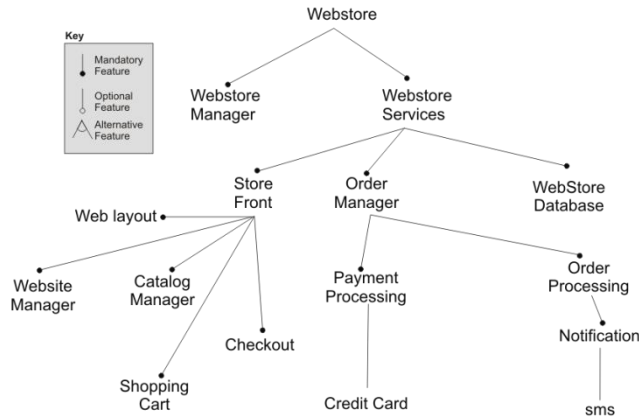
Key
Mandatory Feature
Optional Feature
Alternative Feature

Webstore
Webstore Manager
Webstore Services
Store Front
Order Manager
WebStore Database
Web layout
Website Manager
Catalog Manager
Checkout
Shopping Cart
Payment Processing
Order Processing
Notification
Credit Card
sms